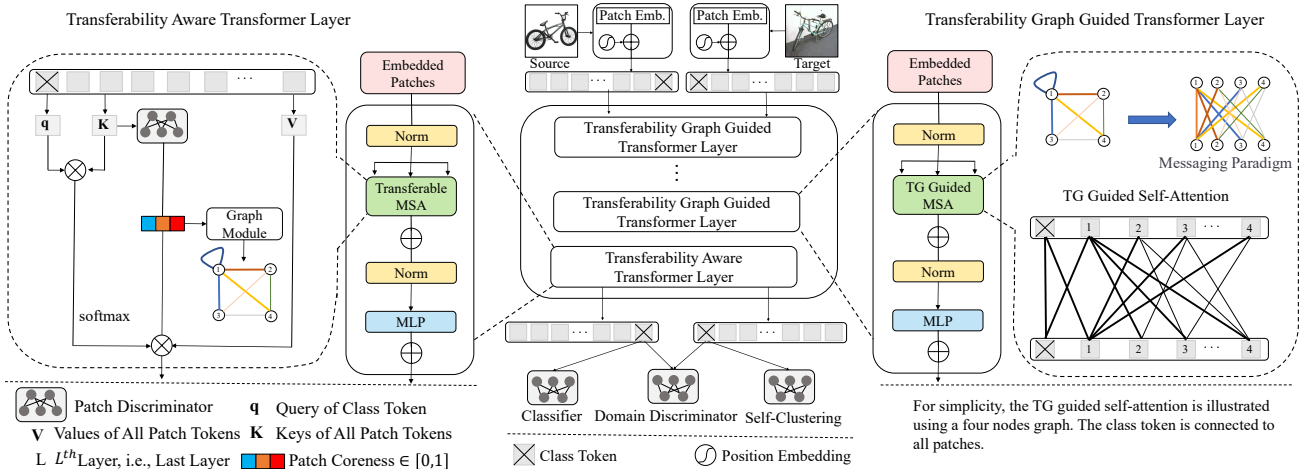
Transferability Aware Transformer Layer

q

K

V

softmax

Graph Module

1 2 3 4

Embedded Patches

Norm

Transferable MSA

Norm

MLP

Patch Emb.

Patch Emb.

Source

Target

Transferability Graph Guided Transformer Layer

⋮

Transferability Graph Guided Transformer Layer

Transferability Aware Transformer Layer

Classifier

Domain Discriminator

Self-Clustering

Transferability Graph Guided Transformer Layer

Embedded Patches

Norm

TG Guided MSA

Norm

MLP

Messaging Paradigm

TG Guided Self-Attention

1 2 3 4

Patch Discriminator

q Query of Class Token

V Values of All Patch Tokens

K Keys of All Patch Tokens

L $L^{th}$ Layer, i.e., Last Layer

Patch Coreness $\in [0,1]$

Class Token

Position Embedding

For simplicity, the TG guided self-attention is illustrated using a four nodes graph. The class token is connected to all patches.